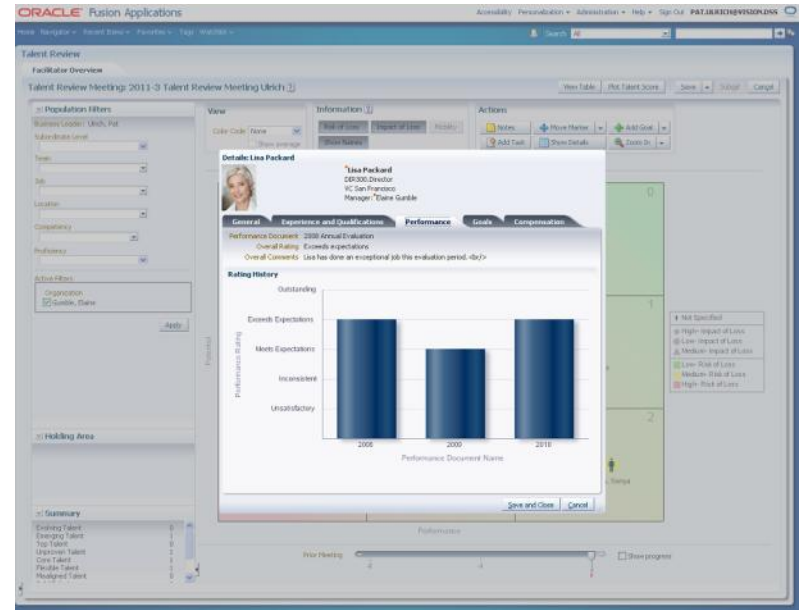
ORACLE Fusion Applications

Accessibility Personalization Administration Help Sign Out PAT.ULRICH@VISION.DSS

Home Navigator Recent Items Favorites Tags Watchlist

Search All

Talent Review

Facilitator Overview

Talent Review Meeting: 2011-3 Talent Review Meeting Ulrich

View Table Plot Talent Score Save Submit Cancel

Population Filters

Business Leader: Ulrich, Pat

Subordinate Level

Team

Job

Location

Competency

Proficiency

Active Filters

Organization

Gamble, Elaine

Apply

View

Color Code None

Show average

Information

Risk of Loss Impact of Loss Mobility

Show Names

Actions

Notes Move Marker Add Goal

Add Task Show Details Zoom In

Details: Lisa Packard

Lisa Packard

DIR300.Director

VC San Francisco

Manager: Elaine Gamble

General Experience and Qualifications Performance Goals Compensation

Performance Document 2008 Annual Evaluation

Overall Rating Exceeds expectations

Overall Comments Lisa has done an exceptional job this evaluation period. <br/>

Rating History

Outstanding

Exceeds Expectations

Meets Expectations

Inconsistent

Unsatisfactory

Performance Rating

2008

2009

2010

Performance Document Name

Save and Close Cancel

0

1

2

Not Specified

High- Impact of Loss

Low- Impact of Loss

Medium- Impact of Loss

Low- Risk of Loss

Medium- Risk of Loss

High- Risk of Loss

Holding Area

Summary

Evolving Talent 0

Emerging Talent 1

Top Talent 0

Unproven Talent 1

Core Talent 1

Flexible Talent 1

Misaligned Talent 0

Potential

Performance

Prior Meeting

Show progress